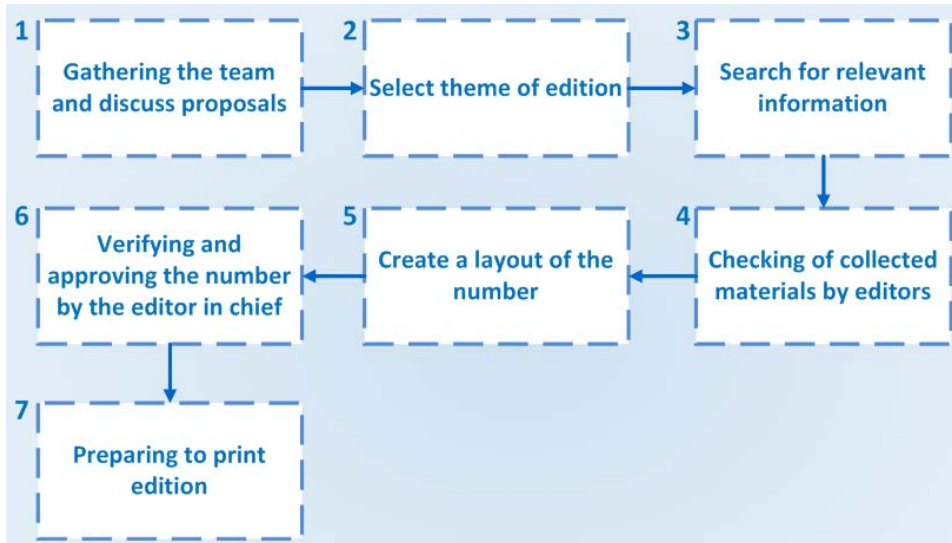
1
Gathering the team and discuss proposals

2
Select theme of edition

3
Search for relevant information

4
Checking of collected materials by editors

5
Create a layout of the number

6
Verifying and approving the number by the editor in chief

7
Preparing to print edition